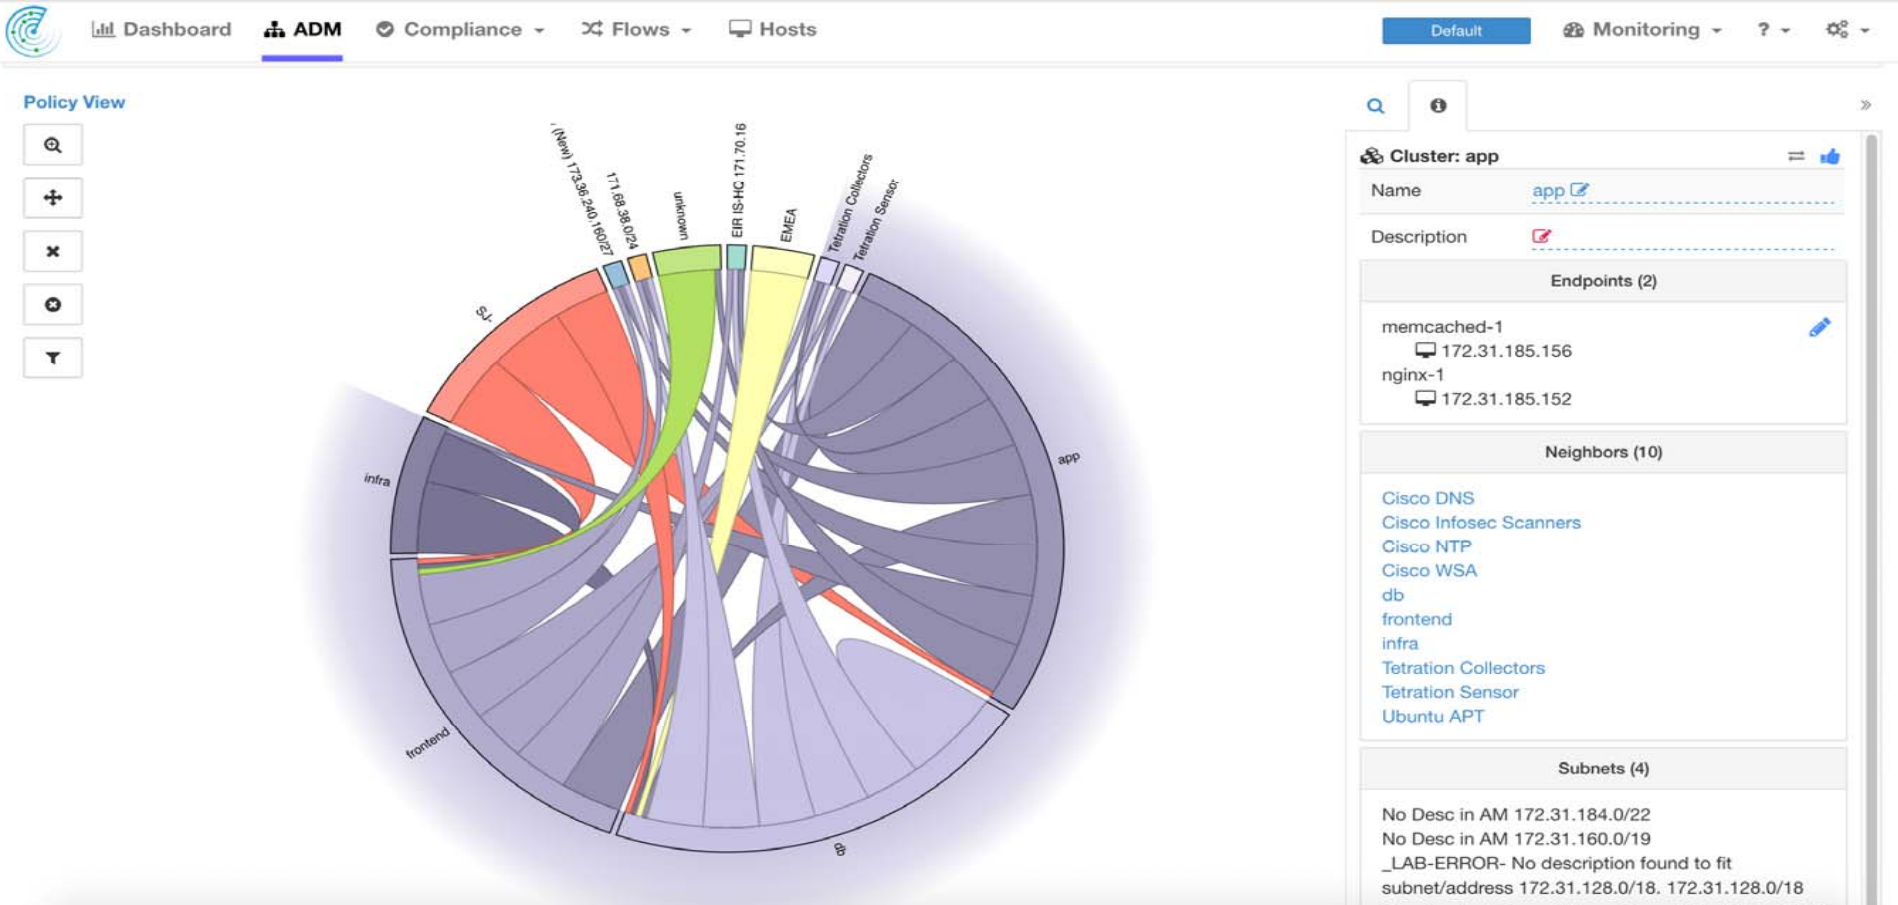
Dashboard ADM Compliance Flows Hosts Default Monitoring ?

Policy View

(New) 173.36.240.160/27
171.68.38.0/24
unknown
EIR IS-HC 171.70.16
EMEA
Tetration Collectors
Tetration Sensor
SJ
infra
app
frontend
db

Cluster: app

Name app

Description

Endpoints (2)

memcached-1
172.31.185.156
nginx-1
172.31.185.152

Neighbors (10)

Cisco DNS
Cisco Infosec Scanners
Cisco NTP
Cisco WSA
db
frontend
infra
Tetration Collectors
Tetration Sensor
Ubuntu APT

Subnets (4)

No Desc in AM 172.31.184.0/22
No Desc in AM 172.31.160.0/19
_LAB-ERROR- No description found to fit subnet/address 172.31.128.0/18. 172.31.128.0/18